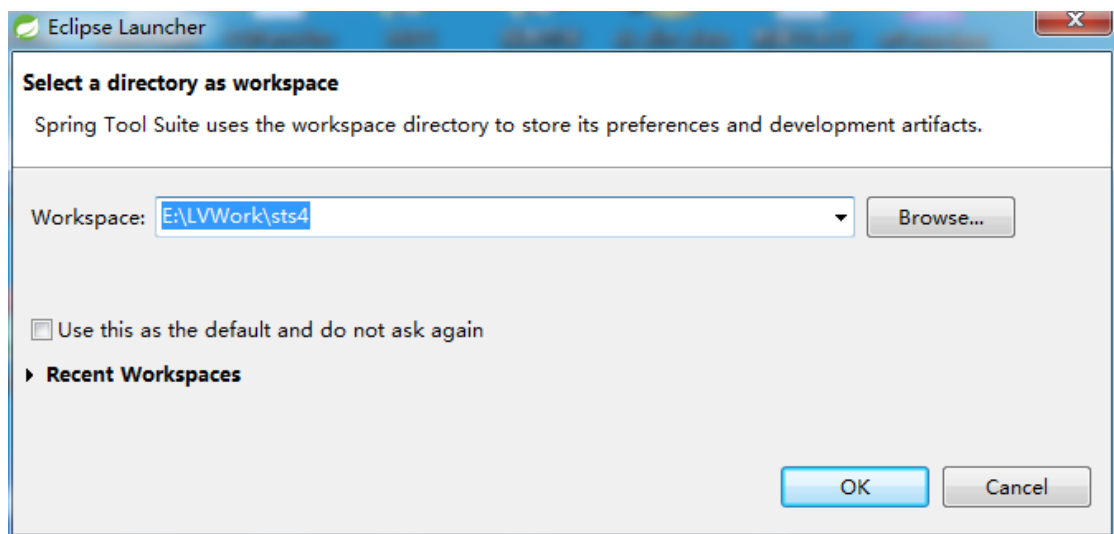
Eclipse Launcher

Select a directory as workspace

Spring Tool Suite uses the workspace directory to store its preferences and development artifacts.

Workspace: E:\LVWork\sts4

Browse...

Use this as the default and do not ask again

Recent Workspaces

OK

Cancel